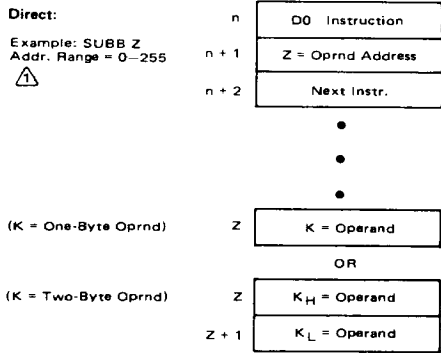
Direct:

Example: SUBB Z
Addr. Range = 0–255
1

n
D0 Instruction

n + 1
Z = Oprnd Address

n + 2
Next Instr.

(K = One-Byte Oprnd)
Z
K = Operand

OR

(K = Two-Byte Oprnd)
Z
$K_H$ = Operand

Z + 1
$K_L$ = Operand